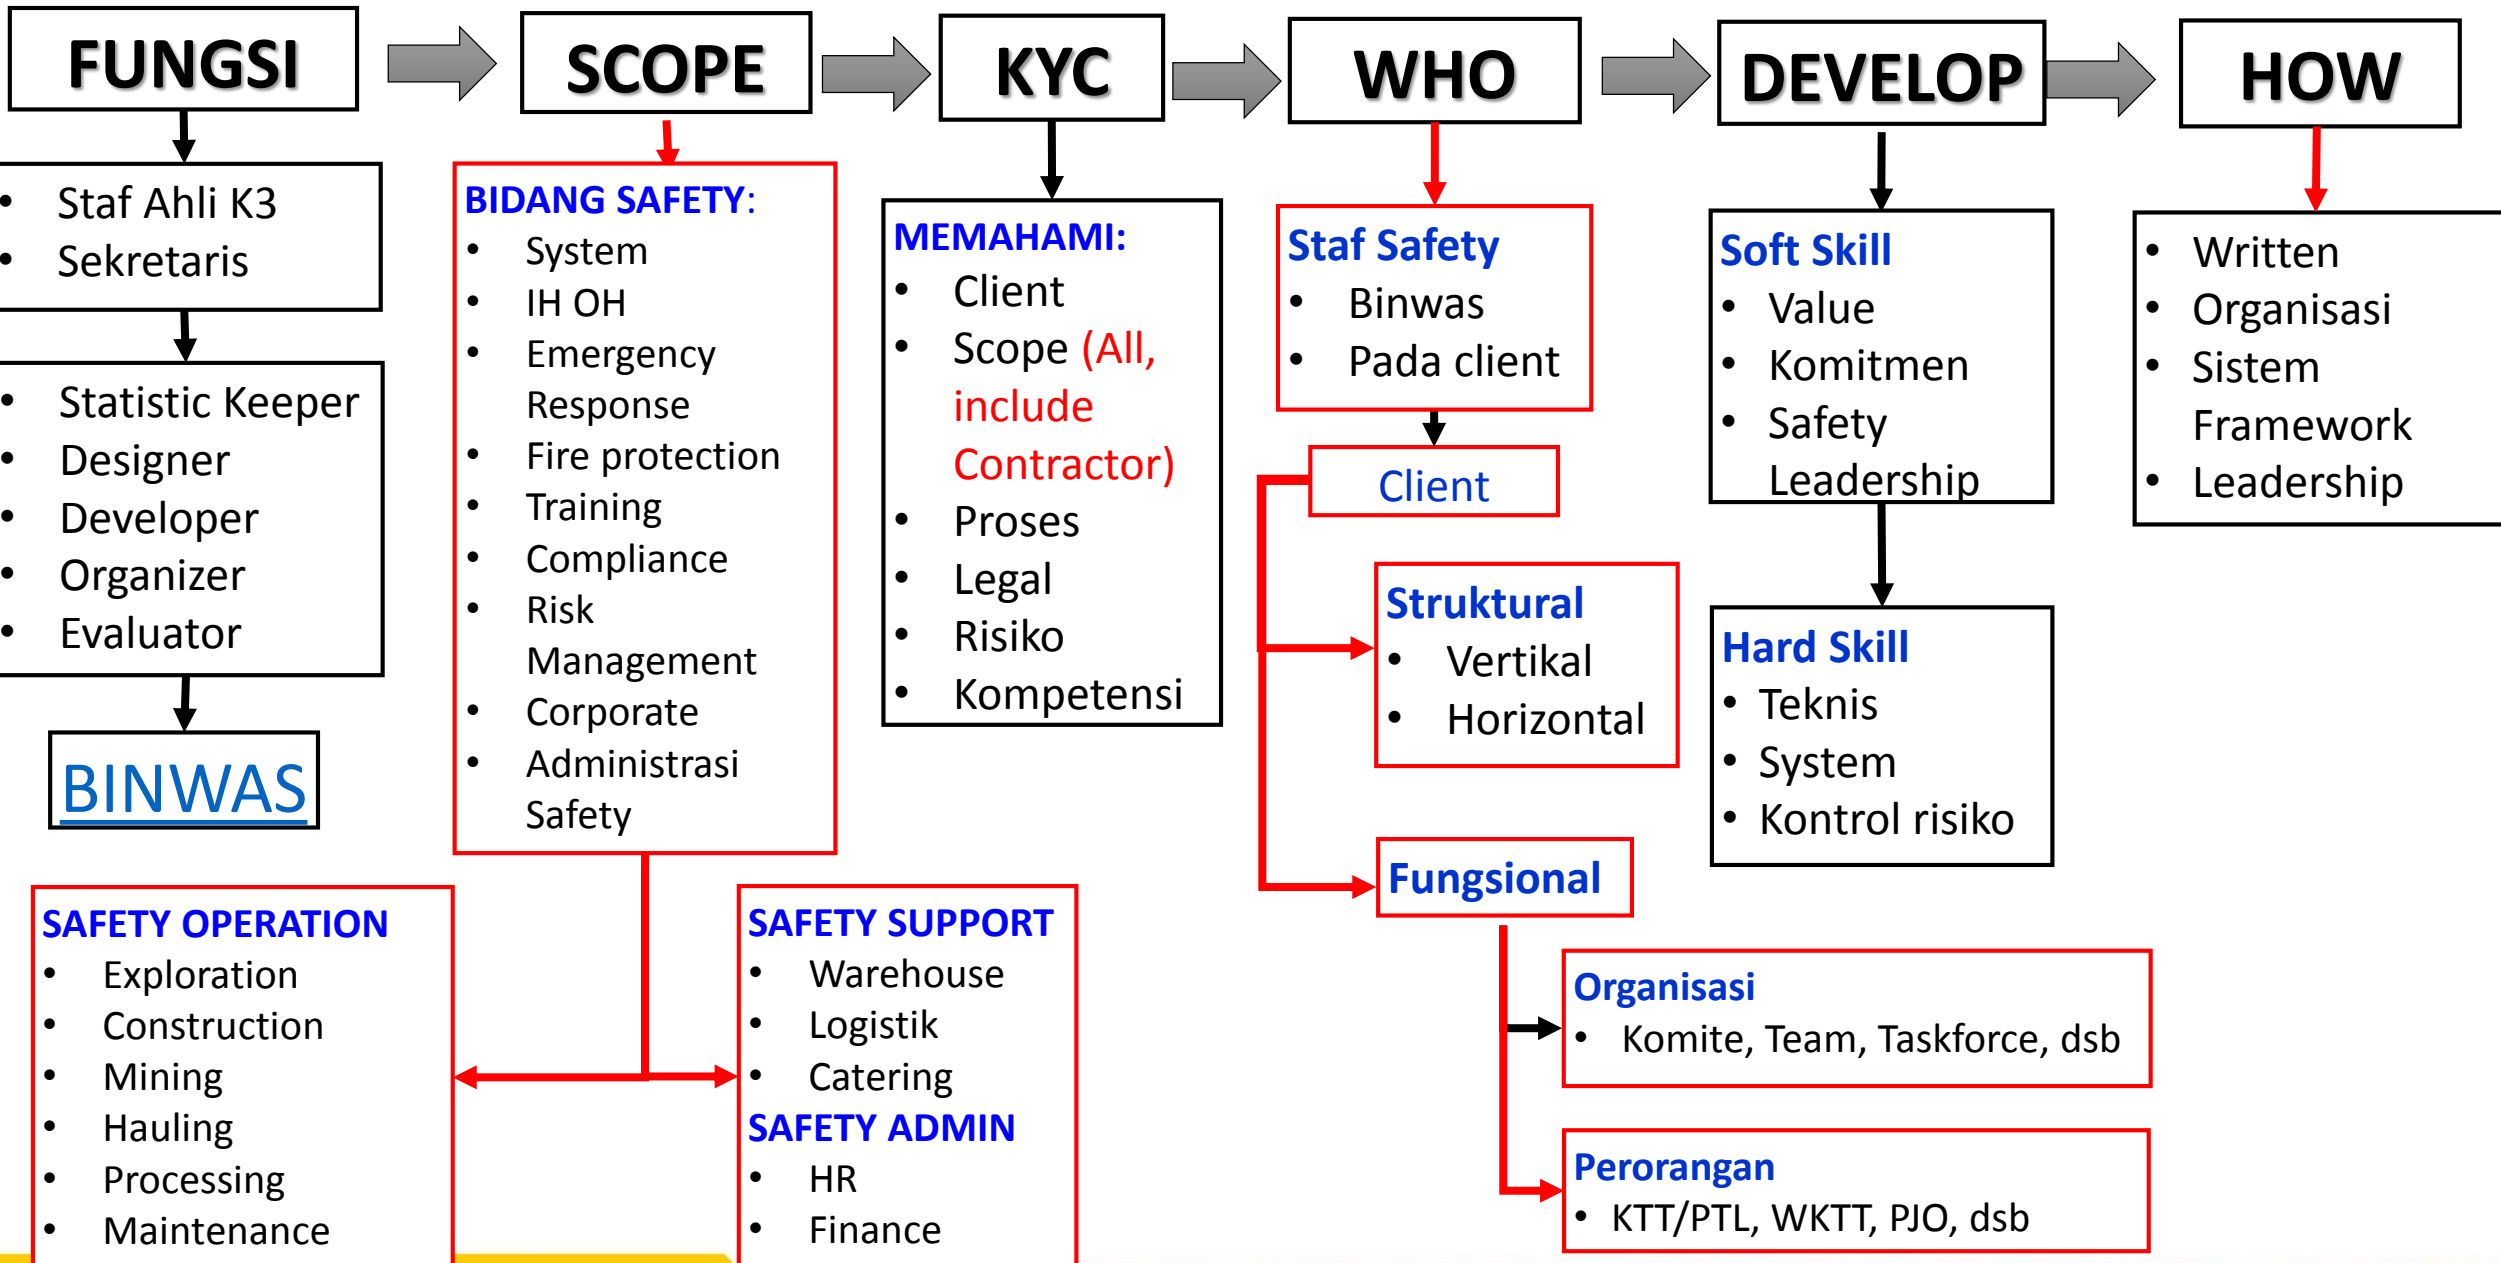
FUNGSI

SCOPE

KYC

WHO

DEVELOP

HOW

- Staf Ahli K3
- Sekretaris

- Statistic Keeper
- Designer
- Developer
- Organizer
- Evaluator

BINWAS

BIDANG SAFETY:
- System
- IH OH
- Emergency Response
- Fire protection
- Training
- Compliance
- Risk Management
- Corporate
- Administrasi Safety

MEMAHAMI:
- Client
- Scope (All, include Contractor)
- Proses
- Legal
- Risiko
- Kompetensi

Staf Safety
- Binwas
- Pada client

Client

Struktural
- Vertikal
- Horizontal

Fungsional

Organisasi
- Komite, Team, Taskforce, dsb

Perorangan
- KTT/PTL, WKTT, PJO, dsb

Soft Skill
- Value
- Komitmen
- Safety Leadership

Hard Skill
- Teknis
- System
- Kontrol risiko

- Written
- Organisasi
- Sistem Framework
- Leadership

SAFETY OPERATION
- Exploration
- Construction
- Mining
- Hauling
- Processing
- Maintenance

SAFETY SUPPORT
- Warehouse
- Logistik
- Catering

SAFETY ADMIN
- HR
- Finance